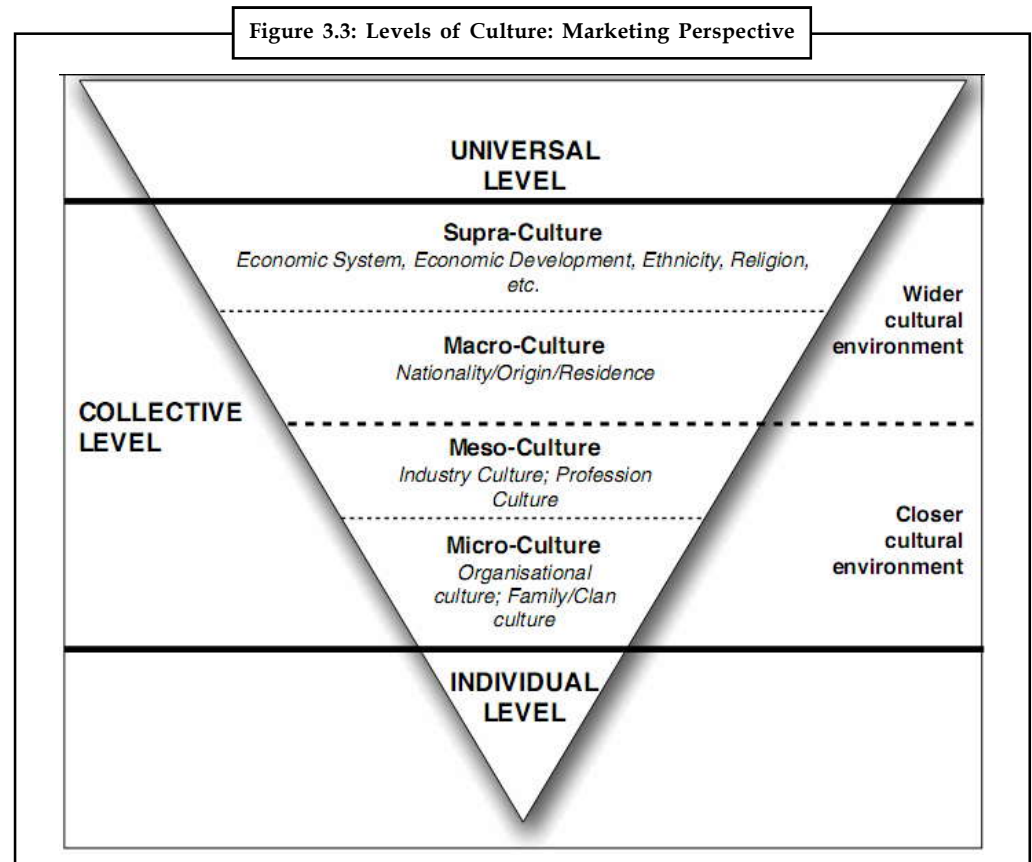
Figure 3.3: Levels of Culture: Marketing Perspective

UNIVERSAL LEVEL

Supra-Culture
Economic System, Economic Development, Ethnicity, Religion, etc.

Wider cultural environment

Macro-Culture
Nationality/Origin/Residence

COLLECTIVE LEVEL

Meso-Culture
Industry Culture; Profession Culture

Closer cultural environment

Micro-Culture
Organisational culture; Family/Clan culture

INDIVIDUAL LEVEL